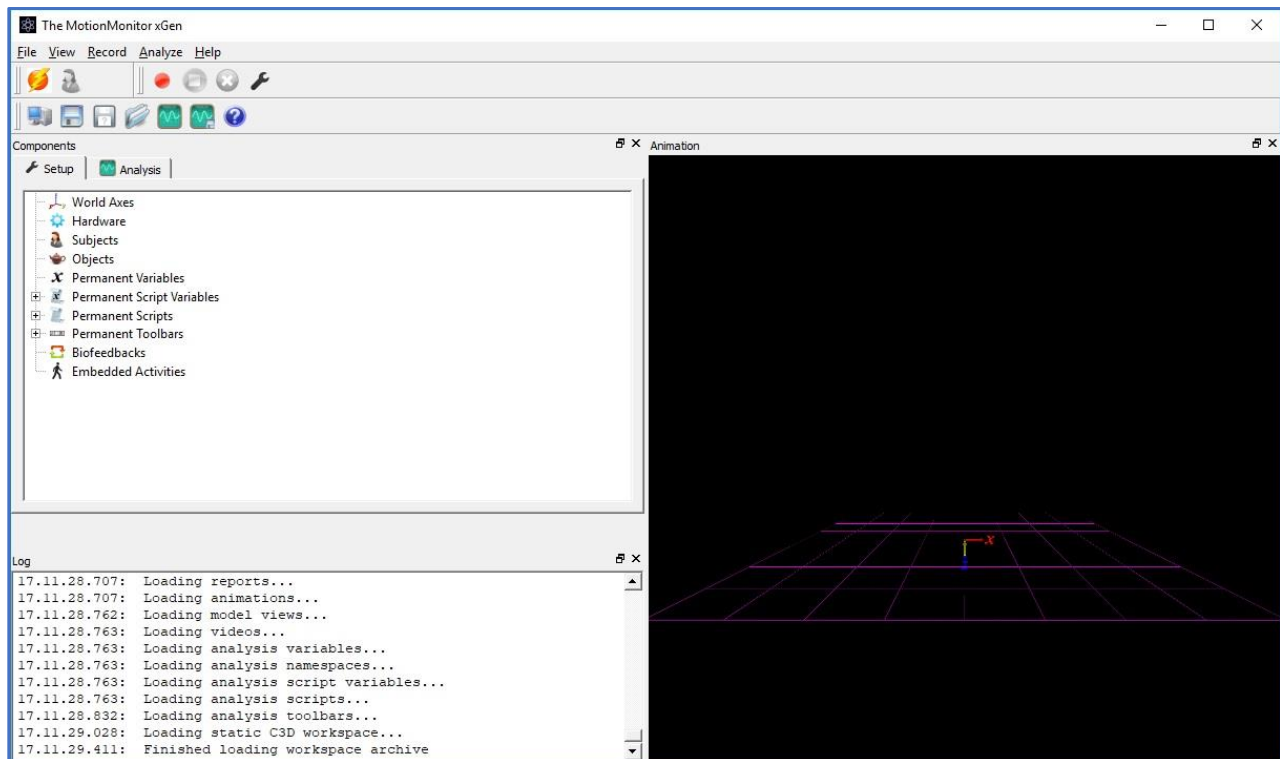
The MotionMonitor xGen

File View Record Analyze Help

Components

Setup | Analysis

World Axes
Hardware
Subjects
Objects
Permanent Variables
Permanent Script Variables
Permanent Scripts
Permanent Toolbars
Biofeedbacks
Embedded Activities

Animation

x

Log

17.11.28.707: Loading reports...
17.11.28.707: Loading animations...
17.11.28.762: Loading model views...
17.11.28.763: Loading videos...
17.11.28.763: Loading analysis variables...
17.11.28.763: Loading analysis namespaces...
17.11.28.763: Loading analysis script variables...
17.11.28.763: Loading analysis scripts...
17.11.28.832: Loading analysis toolbars...
17.11.29.028: Loading static C3D workspace...
17.11.29.411: Finished loading workspace archive